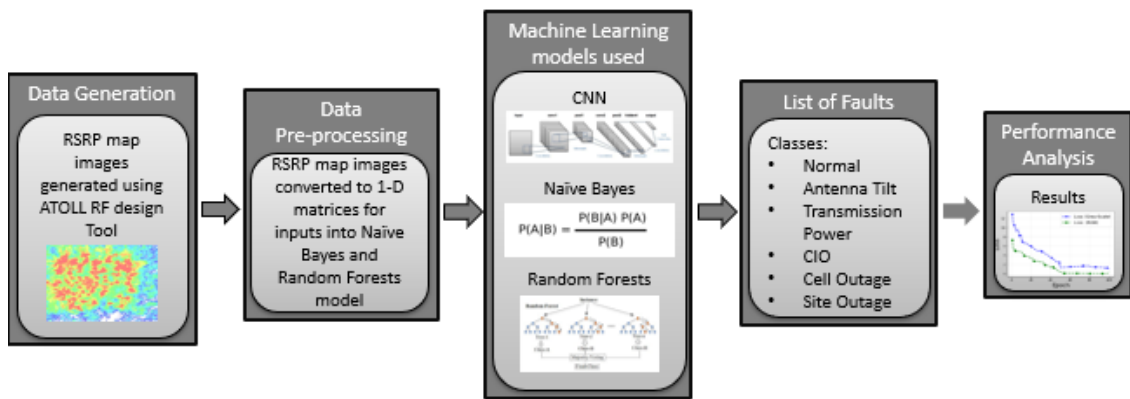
Data Generation

RSRP map images generated using ATOLL RF design Tool

Data Pre-processing

RSRP map images converted to 1-D matrices for inputs into Naïve Bayes and Random Forests model

Machine Learning models used

CNN

Naïve Bayes

$P(A|B) = \frac{P(B|A)\ P(A)}{P(B)}$

Random Forests

List of Faults

Classes:
• Normal
• Antenna Tilt
• Transmission Power
• CIO
• Cell Outage
• Site Outage

Performance Analysis

Results